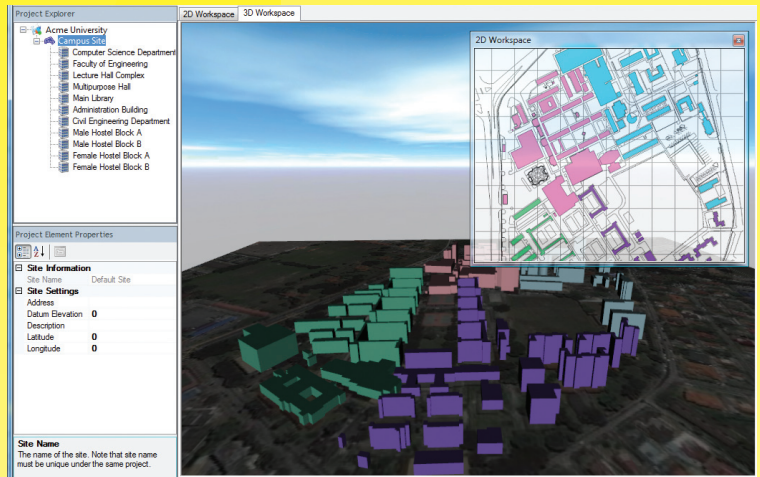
Project Explorer

Acme University
Campus Site
Computer Science Department
Faculty of Engineering
Lecture Hall Complex
Multipurpose Hall
Main Library
Administration Building
Civil Engineering Department
Male Hostel Block A
Male Hostel Block B
Female Hostel Block A
Female Hostel Block B

Project Element Properties

Site Information
Site Name	Default Site
Site Settings
Address
Datum Elevation	0
Description
Latitude	0
Longitude	0

Site Name
The name of the site. Note that site name must be unique under the same project.

2D Workspace
3D Workspace

2D Workspace